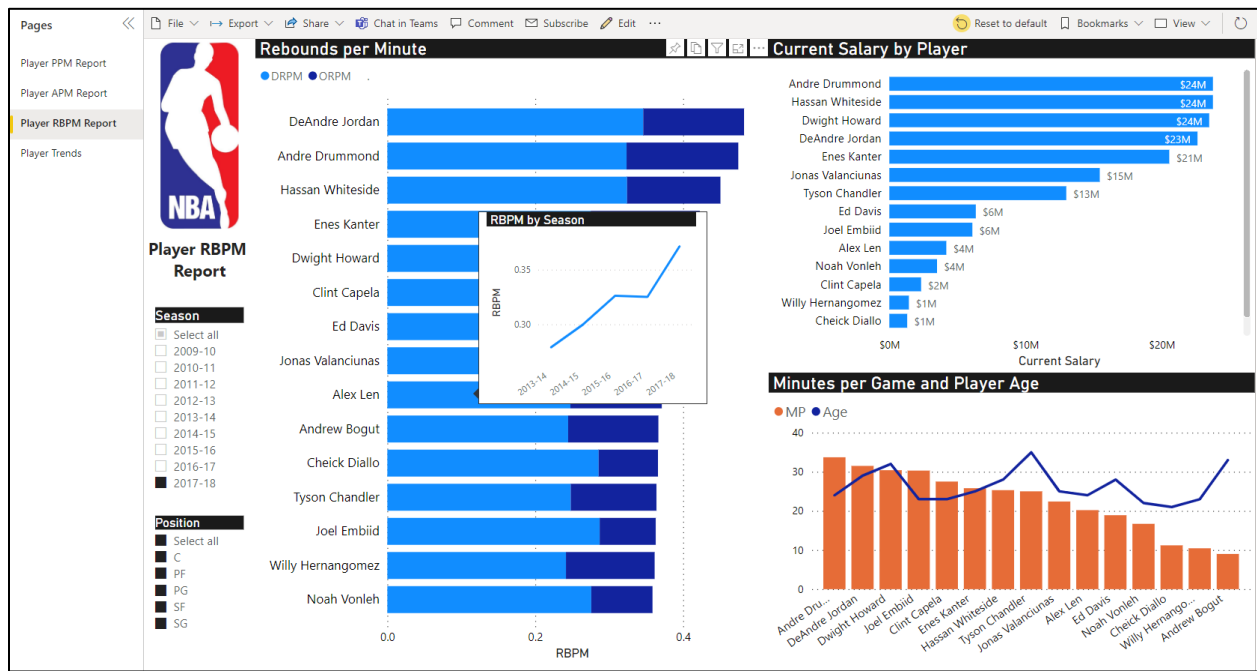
Pages

Player PPM Report
Player APM Report
Player RBPM Report
Player Trends

File Export Share Chat in Teams Comment Subscribe Edit ...
Reset to default Bookmarks View

NBA

Player RBPM Report

Season
Select all
2009-10
2010-11
2011-12
2012-13
2013-14
2014-15
2015-16
2016-17
2017-18

Position
Select all
C
PF
PG
SF
SG

Rebounds per Minute
DRPM ORPM

DeAndre Jordan
Andre Drummond
Hassan Whiteside
Enes Kanter
Dwight Howard
Clint Capela
Ed Davis
Jonas Valanciunas
Alex Len
Andrew Bogut
Cheick Diallo
Tyson Chandler
Joel Embiid
Willy Hernangomez
Noah Vonleh

0.0 0.2 0.4
RBPM

RBPM by Season
RBPM
0.35
0.30
2013-14 2014-15 2015-16 2016-17 2017-18

Current Salary by Player

| Player | Salary |
|---|---|
| Andre Drummond | $24M |
| Hassan Whiteside | $24M |
| Dwight Howard | $24M |
| DeAndre Jordan | $23M |
| Enes Kanter | $21M |
| Jonas Valanciunas | $15M |
| Tyson Chandler | $13M |
| Ed Davis | $6M |
| Joel Embiid | $6M |
| Alex Len | $4M |
| Noah Vonleh | $4M |
| Clint Capela | $2M |
| Willy Hernangomez | $1M |
| Cheick Diallo | $1M |

$0M $10M $20M
Current Salary

Minutes per Game and Player Age
MP Age

40
30
20
10
0

Andre Dru... DeAndre Jordan Dwight Howard Joel Embiid Clint Capela Enes Kanter Hassan Whiteside Tyson Chandler Jonas Valanciunas Alex Len Ed Davis Noah Vonleh Cheick Diallo Willy Hernango... Andrew Bogut